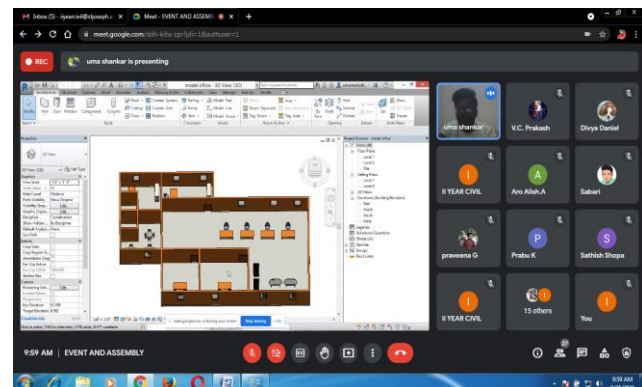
Inbox (5) - iyeacivil@stjoseph.a ×
Meet - EVENT AND ASSEMBL ×
+

meet.google.com/ddh-kihv-zpr?pli=1&authuser=1

REC
uma shankar is presenting

model office - 3D View: {3D}

Architecture
Structure
Systems
Insert
Annotate
Analyze
Massing & Site
Collaborate
View
Manage
Add-Ins
Modify

Wall
Door
Window
Component
Column
Roof
Ceiling
Floor
Curtain System
Curtain Grid
Mullion
Railing
Ramp
Stair
Model Text
Model Line
Model Group
Room
Room Separator
Tag Room
Area
Area Boundary
Tag Area
By Face
Shaft
Wall
Vertical
Dormer
Level
Grid
Set
Show
Ref Plane
Viewer

Build
Circulation
Model
Room & Area
Opening
Datum
Work Plane

Properties
3D View
3D View: {3D}
Edit Type
Graphics
View Scale
Scale Value
Detail Level
Parts Visibility
Visibility/Gra...
Graphic Displa...
Discipline
Show Hidden L...
Default Analysi...
Sun Path
Extents
Crop View
Crop Region V...
Annotation Crop
Far Clip Active
Far Clip Offset
Section Box
Camera
Rendering Sett...
Locked Orient...
Perspective
Eye Elevation
Target Elevation
Camera Position
1" = 1'-0"
12
Medium
Show Original
Edit...
Edit...
Coordination
By Discipline
None
Properties help
Apply

Project Browser - model office
Views (all)
Floor Plans
Level 1
Level 2
Site
Ceiling Plans
Level 1
Level 2
3D Views
{3D}
Elevations (Building Elevation)
East
North
South
West
Legends
Schedules/Quantities
Sheets (all)
Families
Groups
Revit Links

Click to select, TAB for alternates, CTRL adds, SHIFT unselects.
meet.google.com is sharing your screen.
Stop sharing
Hide

uma shankar
V.C. Prakash
Divya Daniel
II YEAR CIVIL
Aro Alish.A
Sabari
praveena G
Prabu K
Sathish Shopa
II YEAR CIVIL
15 others
You

9:59 AM | EVENT AND ASSEMBLY
27
9:59 AM